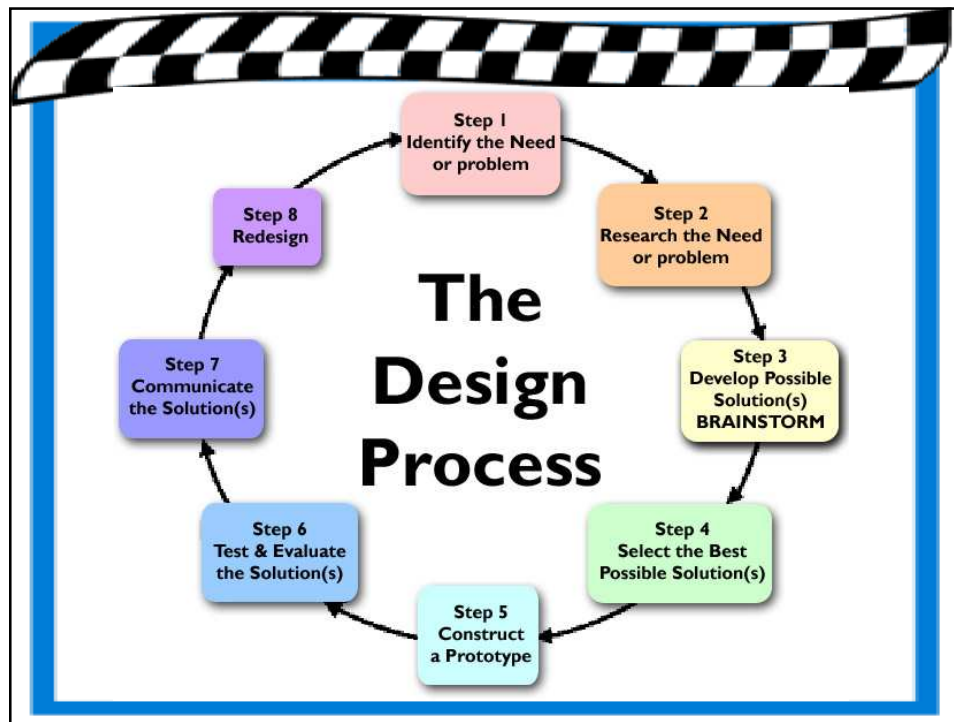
Step 1
Identify the Need or problem

Step 2
Research the Need or problem

Step 3
Develop Possible Solution(s)
BRAINSTORM

Step 4
Select the Best Possible Solution(s)

Step 5
Construct a Prototype

Step 6
Test & Evaluate the Solution(s)

Step 7
Communicate the Solution(s)

Step 8
Redesign

The Design Process